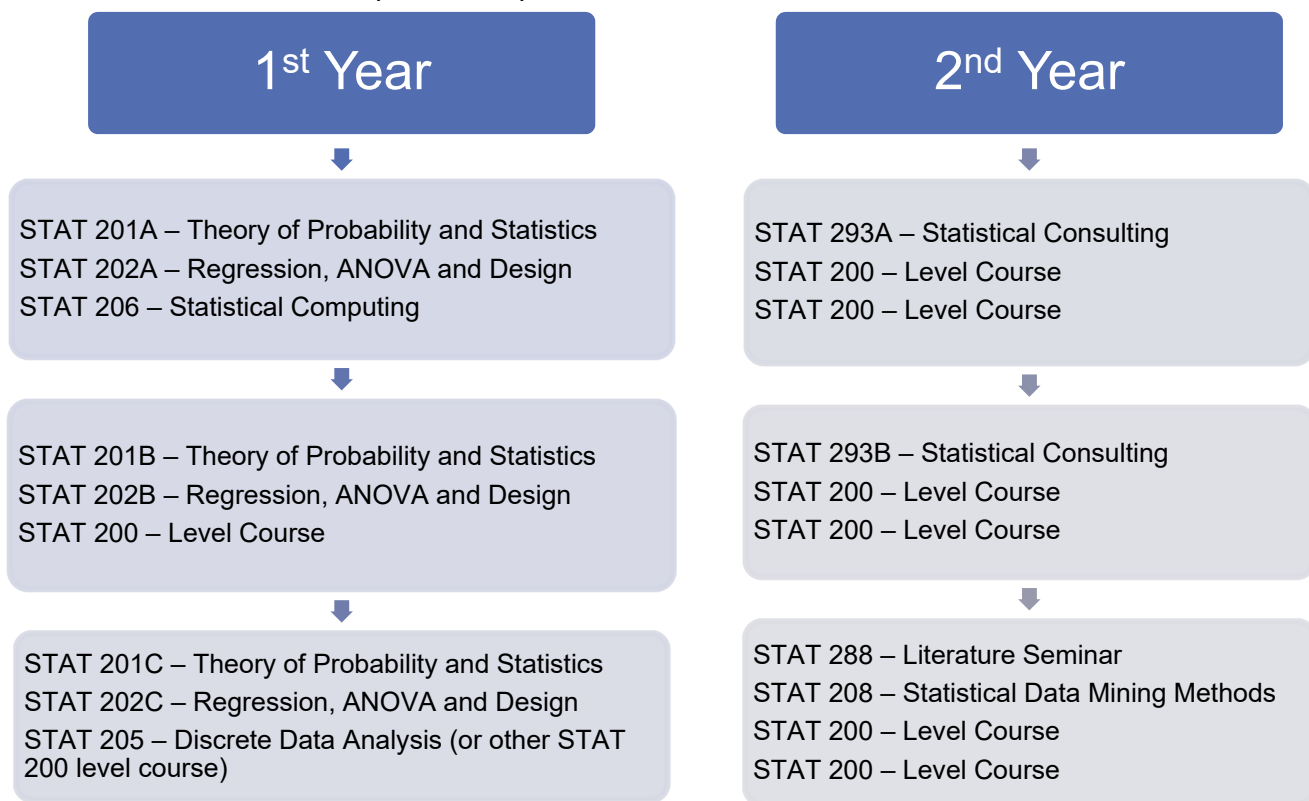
1st Year

STAT 201A – Theory of Probability and Statistics
STAT 202A – Regression, ANOVA and Design
STAT 206 – Statistical Computing

STAT 201B – Theory of Probability and Statistics
STAT 202B – Regression, ANOVA and Design
STAT 200 – Level Course

STAT 201C – Theory of Probability and Statistics
STAT 202C – Regression, ANOVA and Design
STAT 205 – Discrete Data Analysis (or other STAT 200 level course)

2nd Year

STAT 293A – Statistical Consulting
STAT 200 – Level Course
STAT 200 – Level Course

STAT 293B – Statistical Consulting
STAT 200 – Level Course
STAT 200 – Level Course

STAT 288 – Literature Seminar
STAT 208 – Statistical Data Mining Methods
STAT 200 – Level Course
STAT 200 – Level Course